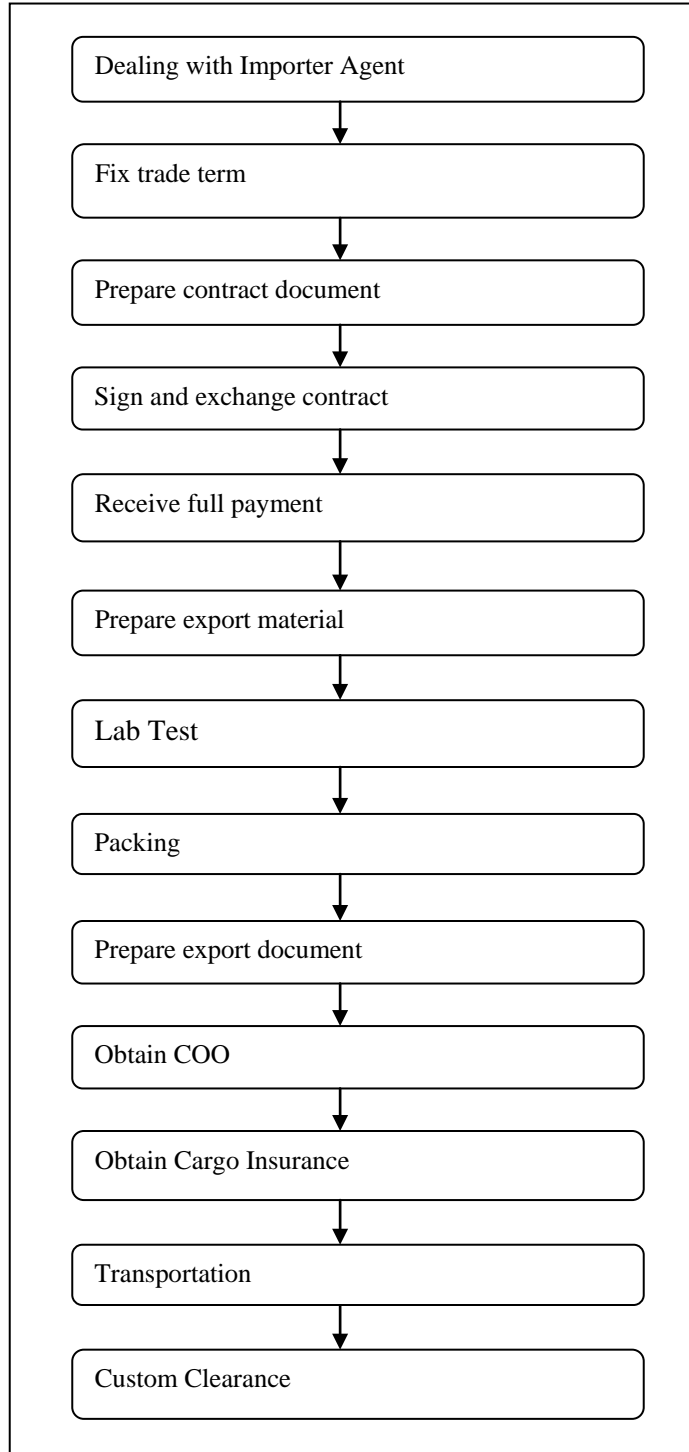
Dealing with Importer Agent

Fix trade term

Prepare contract document

Sign and exchange contract

Receive full payment

Prepare export material

Lab Test

Packing

Prepare export document

Obtain COO

Obtain Cargo Insurance

Transportation

Custom Clearance